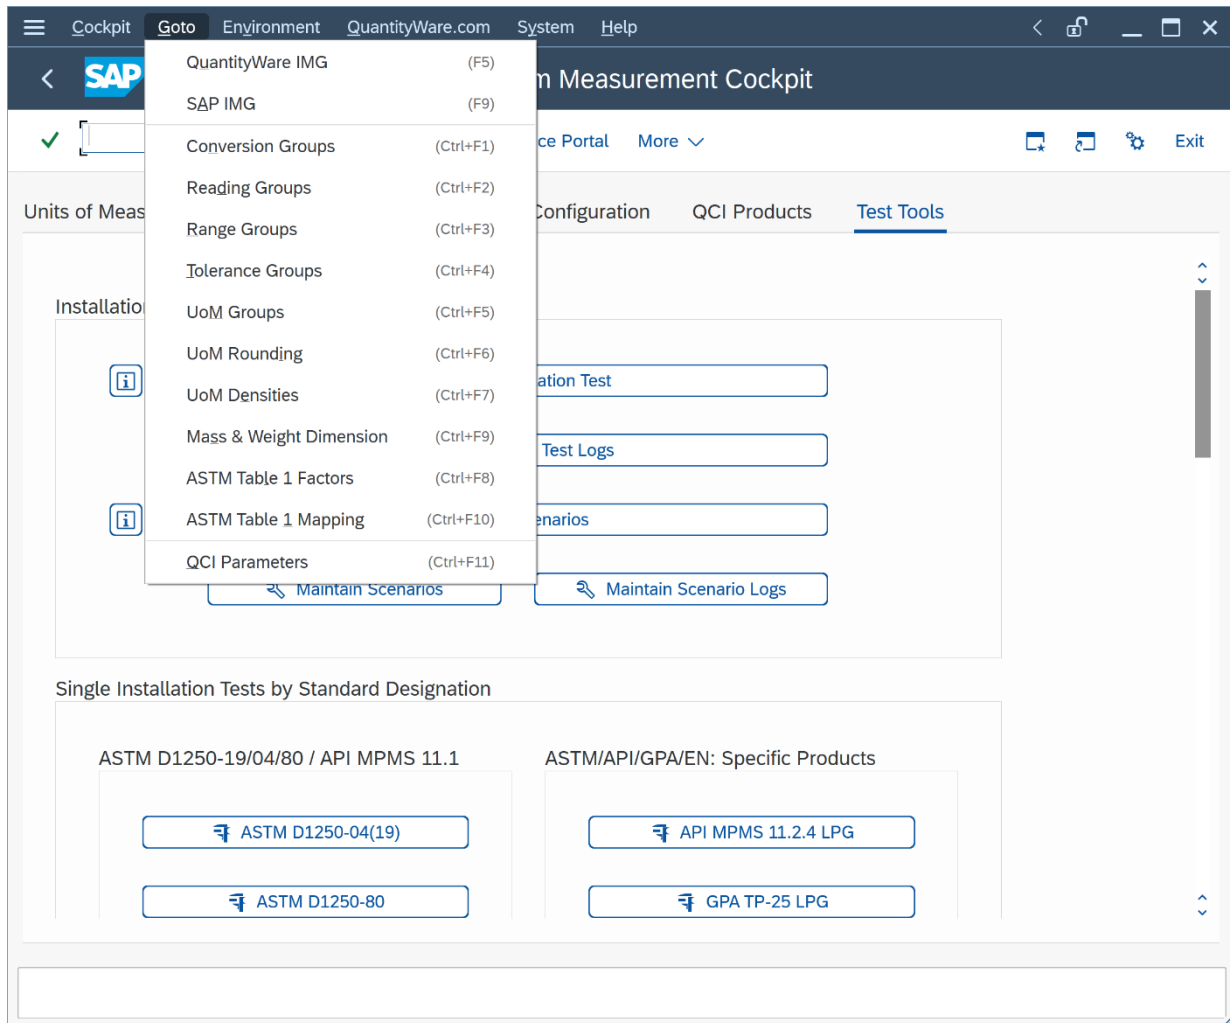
Cockpit Goto Environment QuantityWare.com System Help

SAP m Measurement Cockpit

QuantityWare IMG (F5)
SAP IMG (F9)
Conversion Groups (Ctrl+F1)
Reading Groups (Ctrl+F2)
Range Groups (Ctrl+F3)
Tolerance Groups (Ctrl+F4)
UoM Groups (Ctrl+F5)
UoM Rounding (Ctrl+F6)
UoM Densities (Ctrl+F7)
Mass & Weight Dimension (Ctrl+F9)
ASTM Table 1 Factors (Ctrl+F8)
ASTM Table 1 Mapping (Ctrl+F10)
QCI Parameters (Ctrl+F11)

ce Portal More Exit

Units of Meas Configuration QCI Products Test Tools

Installatio

ation Test
Test Logs
enarios
Maintain Scenarios
Maintain Scenario Logs

Single Installation Tests by Standard Designation

ASTM D1250-19/04/80 / API MPMS 11.1
ASTM D1250-04(19)
ASTM D1250-80

ASTM/API/GPA/EN: Specific Products
API MPMS 11.2.4 LPG
GPA TP-25 LPG